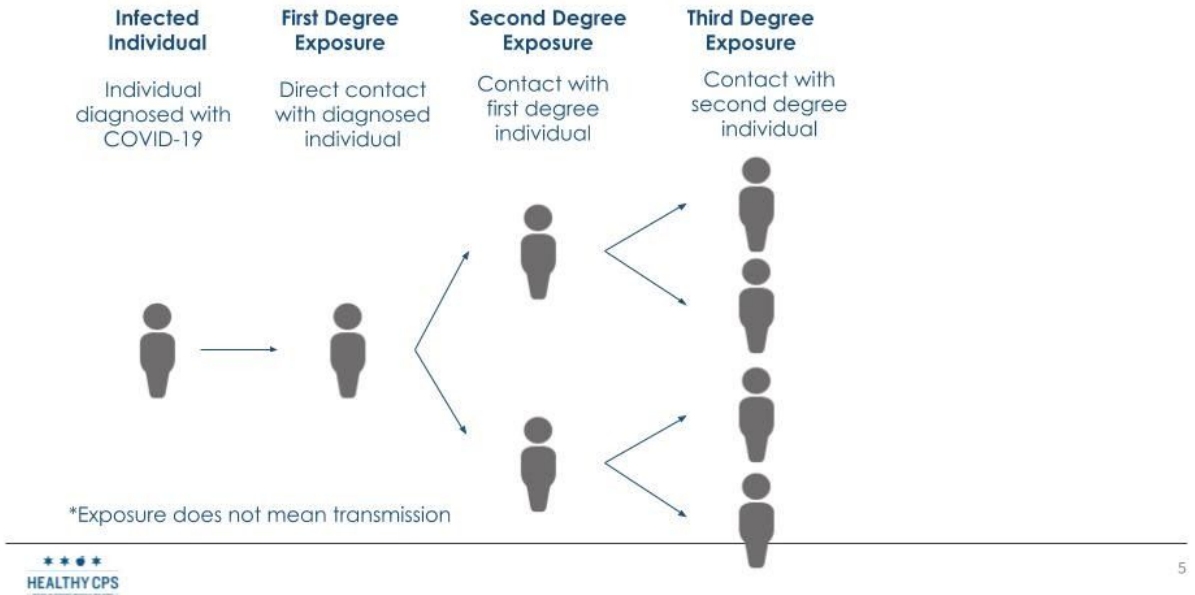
**Infected Individual**

Individual diagnosed with COVID-19

**First Degree Exposure**

Direct contact with diagnosed individual

**Second Degree Exposure**

Contact with first degree individual

**Third Degree Exposure**

Contact with second degree individual

*Exposure does not mean transmission

HEALTHY CPS

5